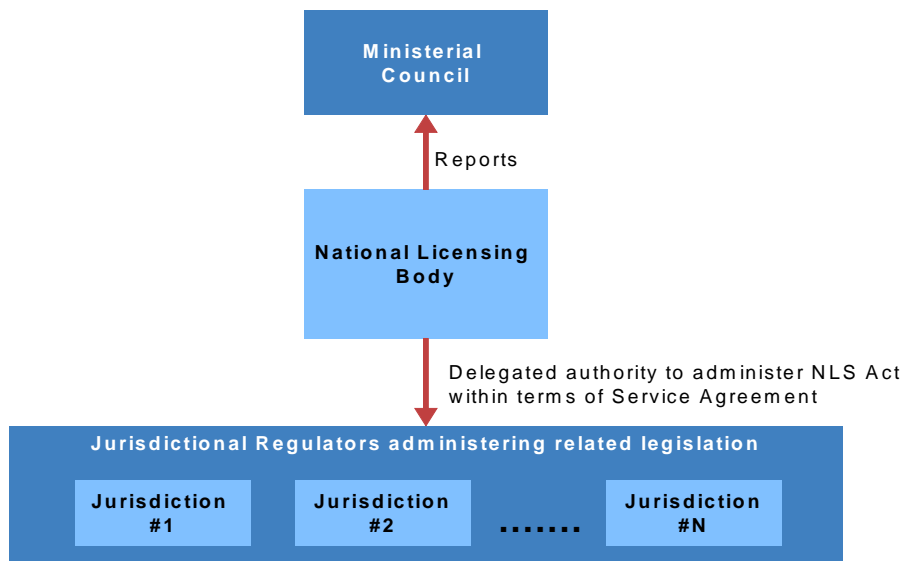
Ministerial Council

Reports

National Licensing Body

Delegated authority to administer NLS Act within terms of Service Agreement

Jurisdictional Regulators administering related legislation

Jurisdiction #1

Jurisdiction #2

.......

Jurisdiction #N